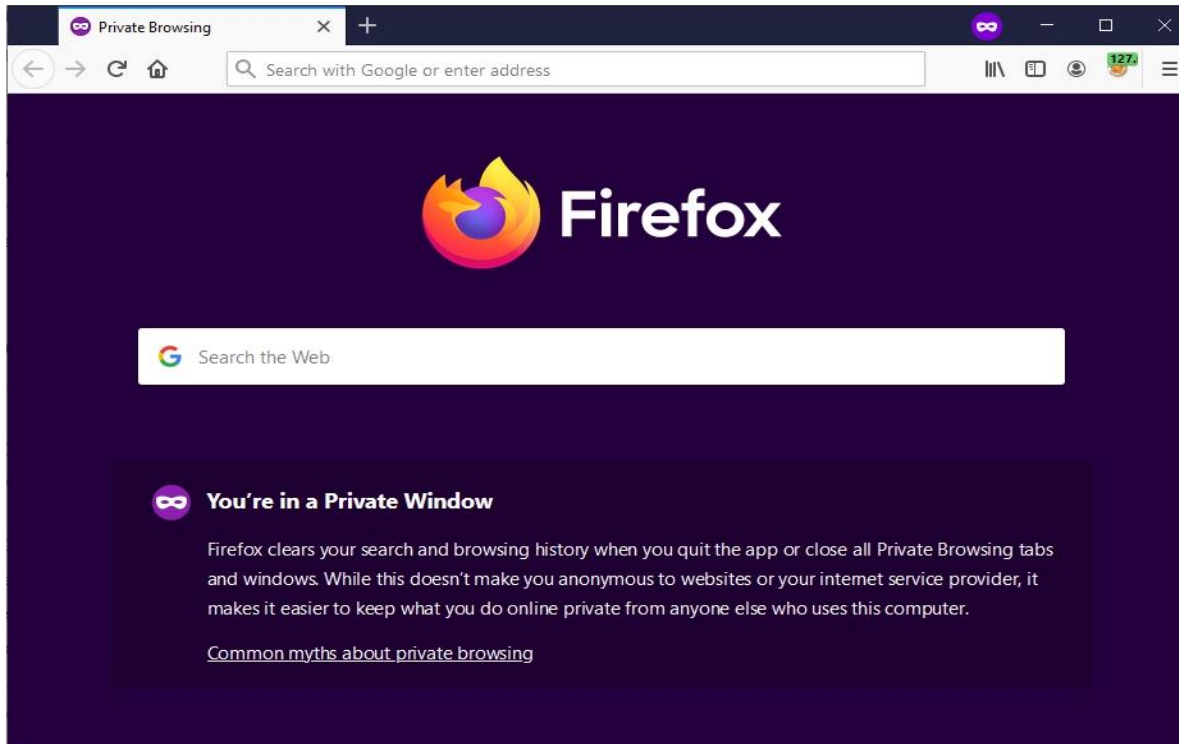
Private Browsing

Search with Google or enter address

127

Firefox

Search the Web

You're in a Private Window

Firefox clears your search and browsing history when you quit the app or close all Private Browsing tabs and windows. While this doesn't make you anonymous to websites or your internet service provider, it makes it easier to keep what you do online private from anyone else who uses this computer.

Common myths about private browsing